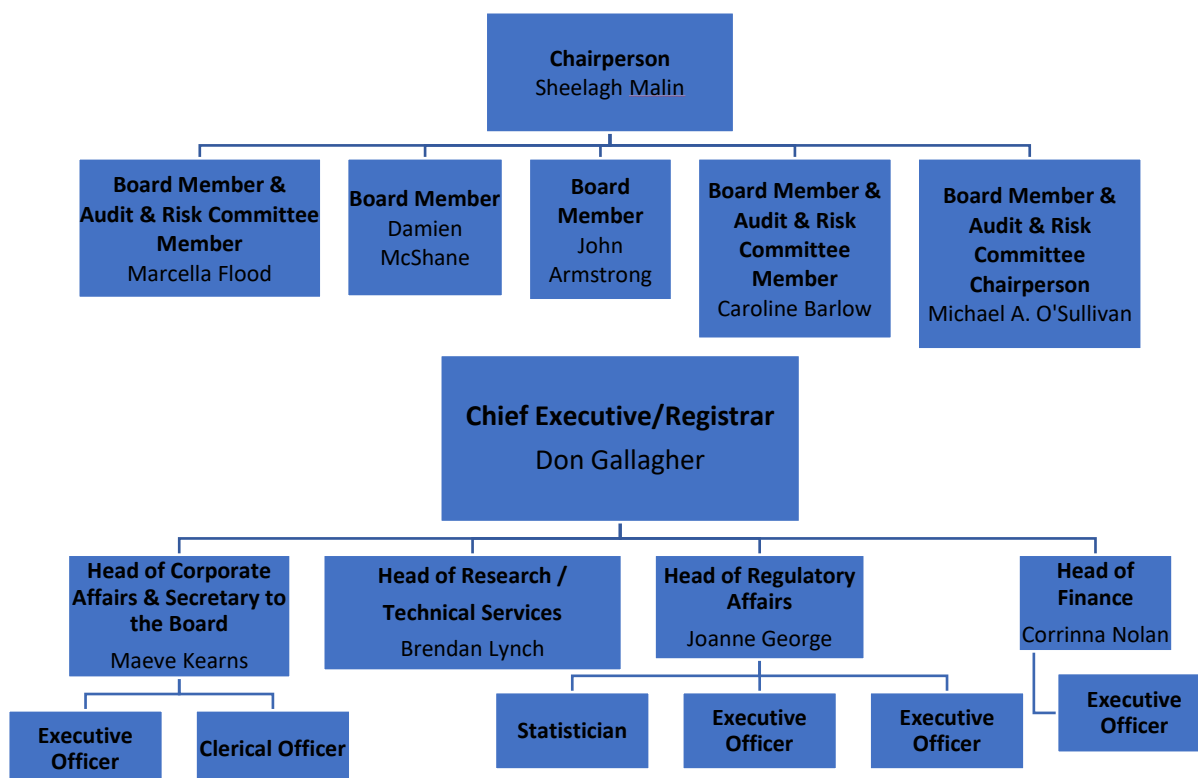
Chairperson
Sheelagh Malin

Board Member & Audit & Risk Committee Member
Marcella Flood

Board Member
Damien McShane

Board Member
John Armstrong

Board Member & Audit & Risk Committee Member
Caroline Barlow

Board Member & Audit & Risk Committee Chairperson
Michael A. O'Sullivan

Chief Executive/Registrar
Don Gallagher

Head of Corporate Affairs & Secretary to the Board
Maeve Kearns

Head of Research / Technical Services
Brendan Lynch

Head of Regulatory Affairs
Joanne George

Head of Finance
Corrinna Nolan

Executive Officer

Clerical Officer

Statistician

Executive Officer

Executive Officer

Executive Officer